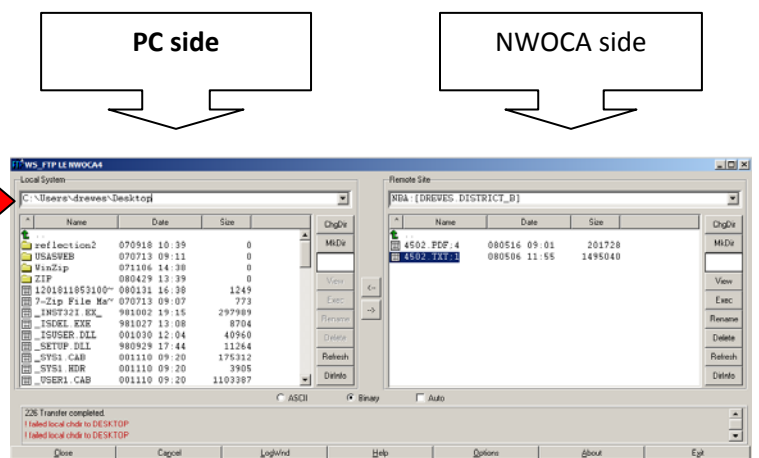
PC side

NWOCA side

WS_FTP LE NWOCA4

Local System

C:\Users\drewes\Desktop

| ^ | Name | Date | Size |
|---|---|---|---|
| | .. | | |
| | reflection2 | 070918 10:39 | 0 |
| | USASWEB | 070713 09:11 | 0 |
| | WinZip | 071106 14:38 | 0 |
| | ZIP | 080429 13:39 | 0 |
| | 1201811853100~ | 080131 16:38 | 1249 |
| | 7-Zip File Ma~ | 070713 09:07 | 773 |
| | _INST32I.EX_ | 981002 19:15 | 297989 |
| | _ISDEL.EXE | 981027 13:08 | 8704 |
| | _ISUSER.DLL | 001030 12:04 | 40960 |
| | _SETUP.DLL | 980929 17:44 | 11264 |
| | _SYS1.CAB | 001110 09:20 | 175312 |
| | _SYS1.HDR | 001110 09:20 | 3905 |
| | _USER1.CAB | 001110 09:20 | 1103387 |

ChgDir
MkDir
View
Exec
Rename
Delete
Refresh
DirInfo

<-
->

Remote Site

NDA:[DREWES.DISTRICT_B]

| ^ | Name | Date | Size |
|---|---|---|---|
| | .. | | |
| | 4502.PDF;4 | 080516 09:01 | 201728 |
| | 4502.TXT;1 | 080506 11:55 | 1495040 |

ChgDir
MkDir
View
Exec
Rename
Delete
Refresh
DirInfo

ASCII Binary Auto

226 Transfer completed.
! failed local chdir to DESKTOP
! failed local chdir to DESKTOP

Close Cancel LogWnd Help Options About Exit